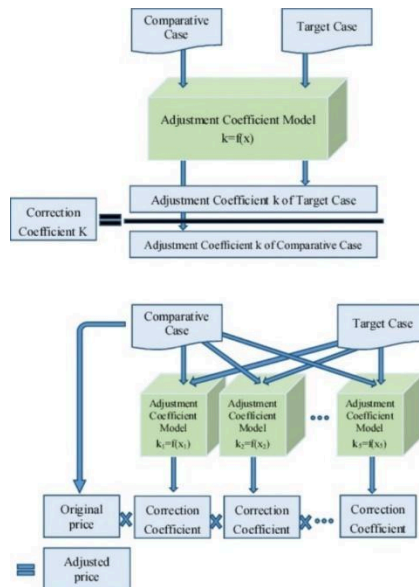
Comparative Case

Target Case

Adjustment Coefficient Model
k=f(x)

Adjustment Coefficient k of Target Case

Correction Coefficient K

Adjustment Coefficient k of Comparative Case

Comparative Case

Target Case

Adjustment Coefficient Model
$k_1=f(x_1)$

Adjustment Coefficient Model
$k_2=f(x_2)$

•••

Adjustment Coefficient Model
$k_3=f(x_3)$

Original price

Correction Coefficient

Correction Coefficient

•••

Correction Coefficient

Adjusted price